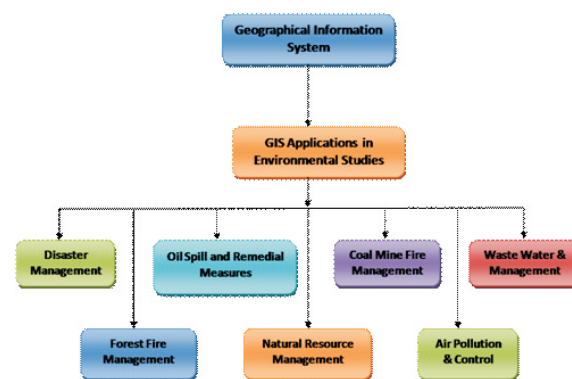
Geographical Information System

GIS Applications in Environmental Studies

Disaster Management

Oil Spill and Remedial Measures

Coal Mine Fire Management

Waste Water & Management

Forest Fire Management

Natural Resource Management

Air Pollution & Control